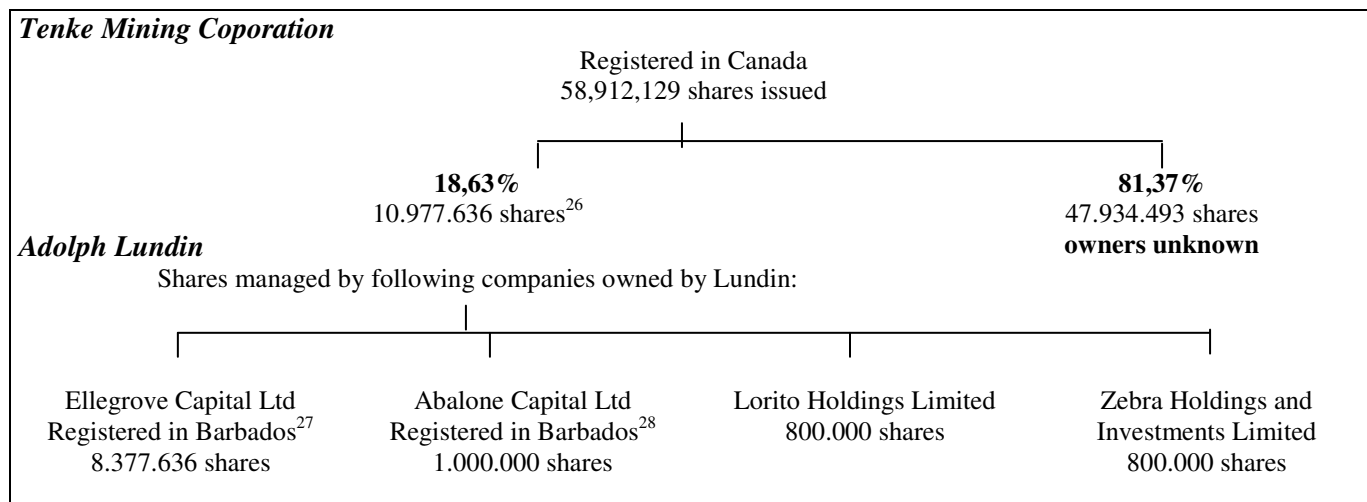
***Tenke Mining Coporation***

Registered in Canada
58,912,129 shares issued

**18,63%**
10.977.636 shares$^{26}$

**81,37%**
47.934.493 shares
**owners unknown**

***Adolph Lundin***

Shares managed by following companies owned by Lundin:

Ellegrove Capital Ltd
Registered in Barbados$^{27}$
8.377.636 shares

Abalone Capital Ltd
Registered in Barbados$^{28}$
1.000.000 shares

Lorito Holdings Limited
800.000 shares

Zebra Holdings and
Investments Limited
800.000 shares